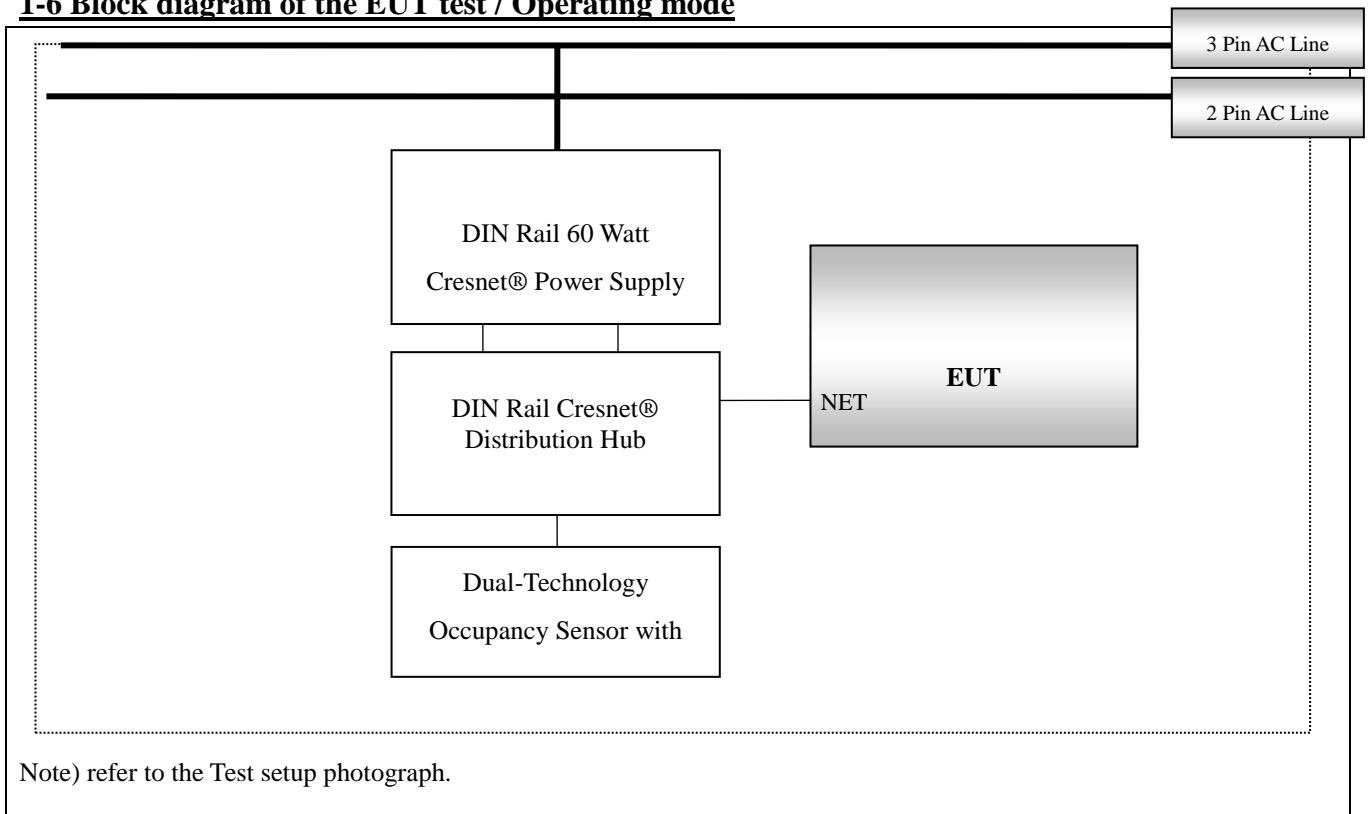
1-6 Block diagram of the EUT test / Operating mode

3 Pin AC Line

2 Pin AC Line

DIN Rail 60 Watt Cresnet® Power Supply

EUT

NET

DIN Rail Cresnet® Distribution Hub

Dual-Technology Occupancy Sensor with

Note) refer to the Test setup photograph.